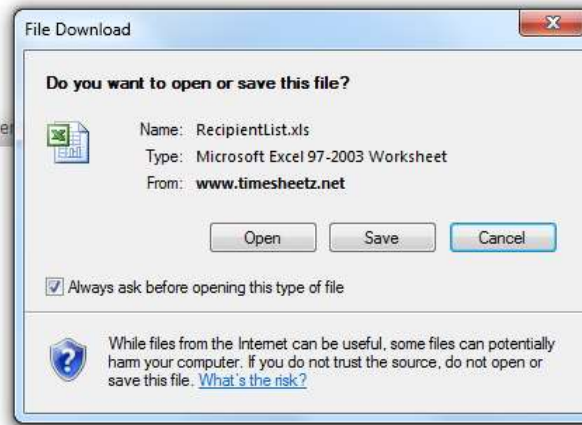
File Download

Do you want to open or save this file?

Name: RecipientList.xls
Type: Microsoft Excel 97-2003 Worksheet
From: www.timesheetz.net

Open Save Cancel

Always ask before opening this type of file

While files from the Internet can be useful, some files can potentially harm your computer. If you do not trust the source, do not open or save this file. What's the risk?